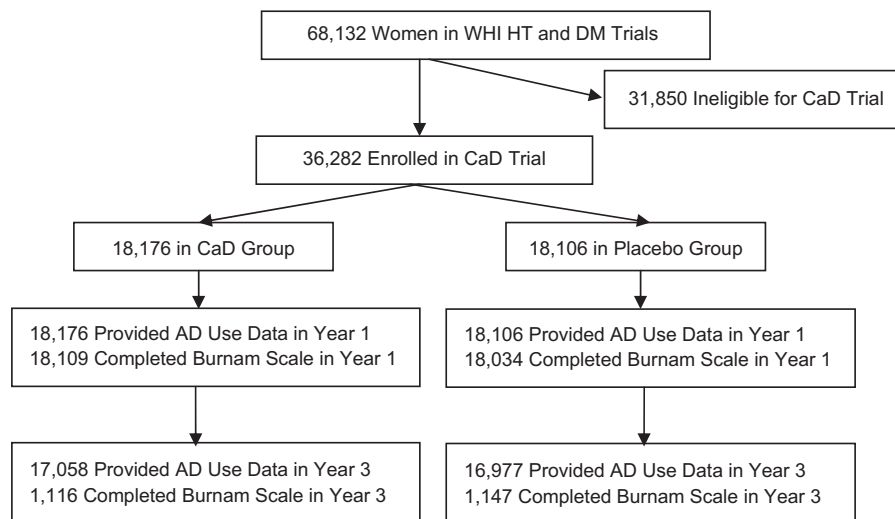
68,132 Women in WHI HT and DM Trials

31,850 Ineligible for CaD Trial

36,282 Enrolled in CaD Trial

18,176 in CaD Group

18,106 in Placebo Group

18,176 Provided AD Use Data in Year 1
18,109 Completed Burnam Scale in Year 1

18,106 Provided AD Use Data in Year 1
18,034 Completed Burnam Scale in Year 1

17,058 Provided AD Use Data in Year 3
1,116 Completed Burnam Scale in Year 3

16,977 Provided AD Use Data in Year 3
1,147 Completed Burnam Scale in Year 3